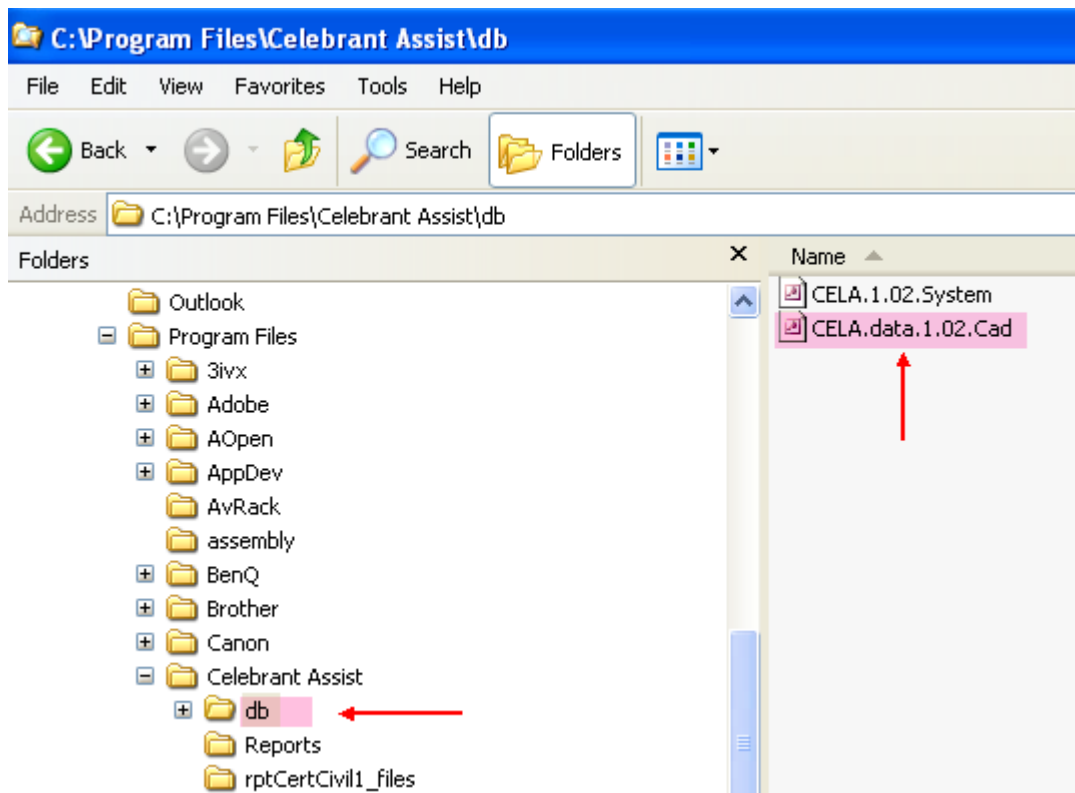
C:\Program Files\Celebrant Assist\db

File Edit View Favorites Tools Help

Back Search Folders

Address C:\Program Files\Celebrant Assist\db

Folders

Outlook
Program Files
3ivx
Adobe
AOpen
AppDev
AvRack
assembly
BenQ
Brother
Canon
Celebrant Assist
db
Reports
rptCertCivil1_files

Name

CELA.1.02.System
CELA.data.1.02.Cad